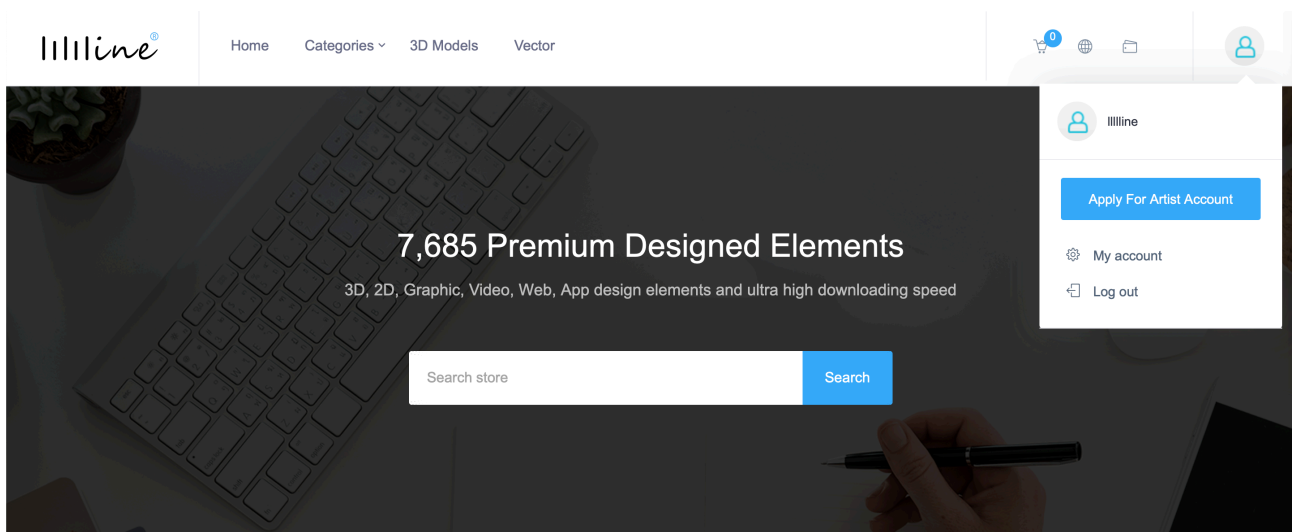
Illline®

Home Categories 3D Models Vector

0

Illline

Apply For Artist Account

My account

Log out

7,685 Premium Designed Elements

3D, 2D, Graphic, Video, Web, App design elements and ultra high downloading speed

Search store

Search